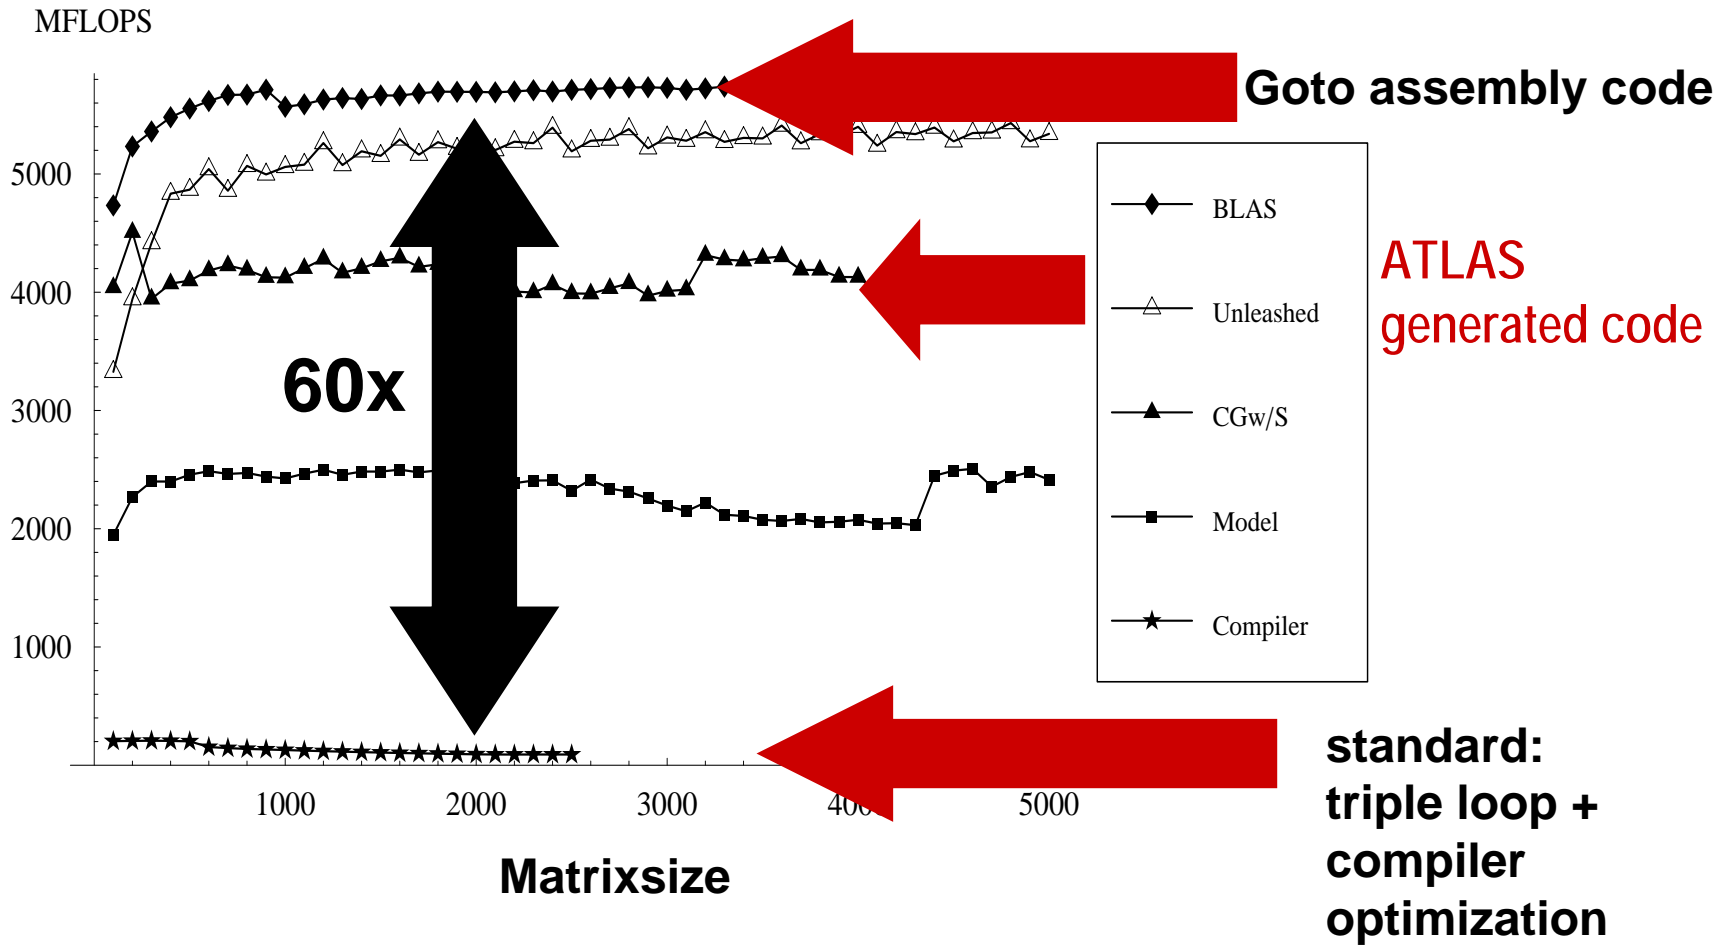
MFLOPS

5000
4000
3000
2000
1000

1000
2000
3000
400
5000

Matrixsize

60x

Goto assembly code

BLAS
Unleashed
CGw/S
Model
Compiler

ATLAS generated code

standard: triple loop + compiler optimization